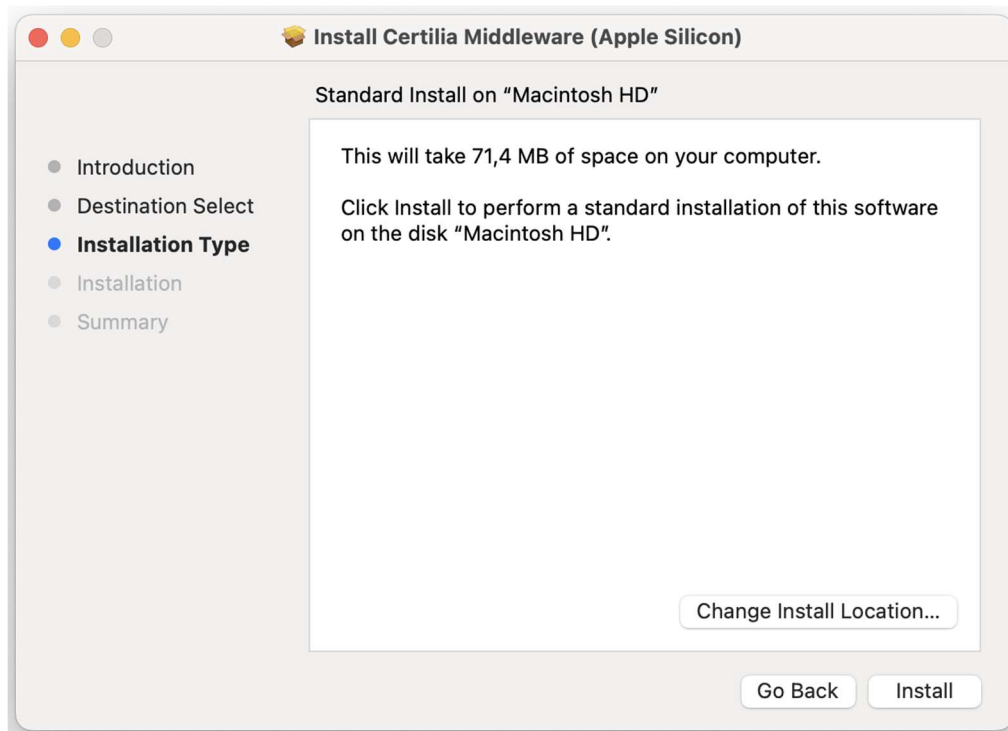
Install Certilia Middleware (Apple Silicon)

Standard Install on "Macintosh HD"

Introduction
Destination Select
Installation Type
Installation
Summary

This will take 71,4 MB of space on your computer.

Click Install to perform a standard installation of this software on the disk "Macintosh HD".

Change Install Location...

Go Back
Install